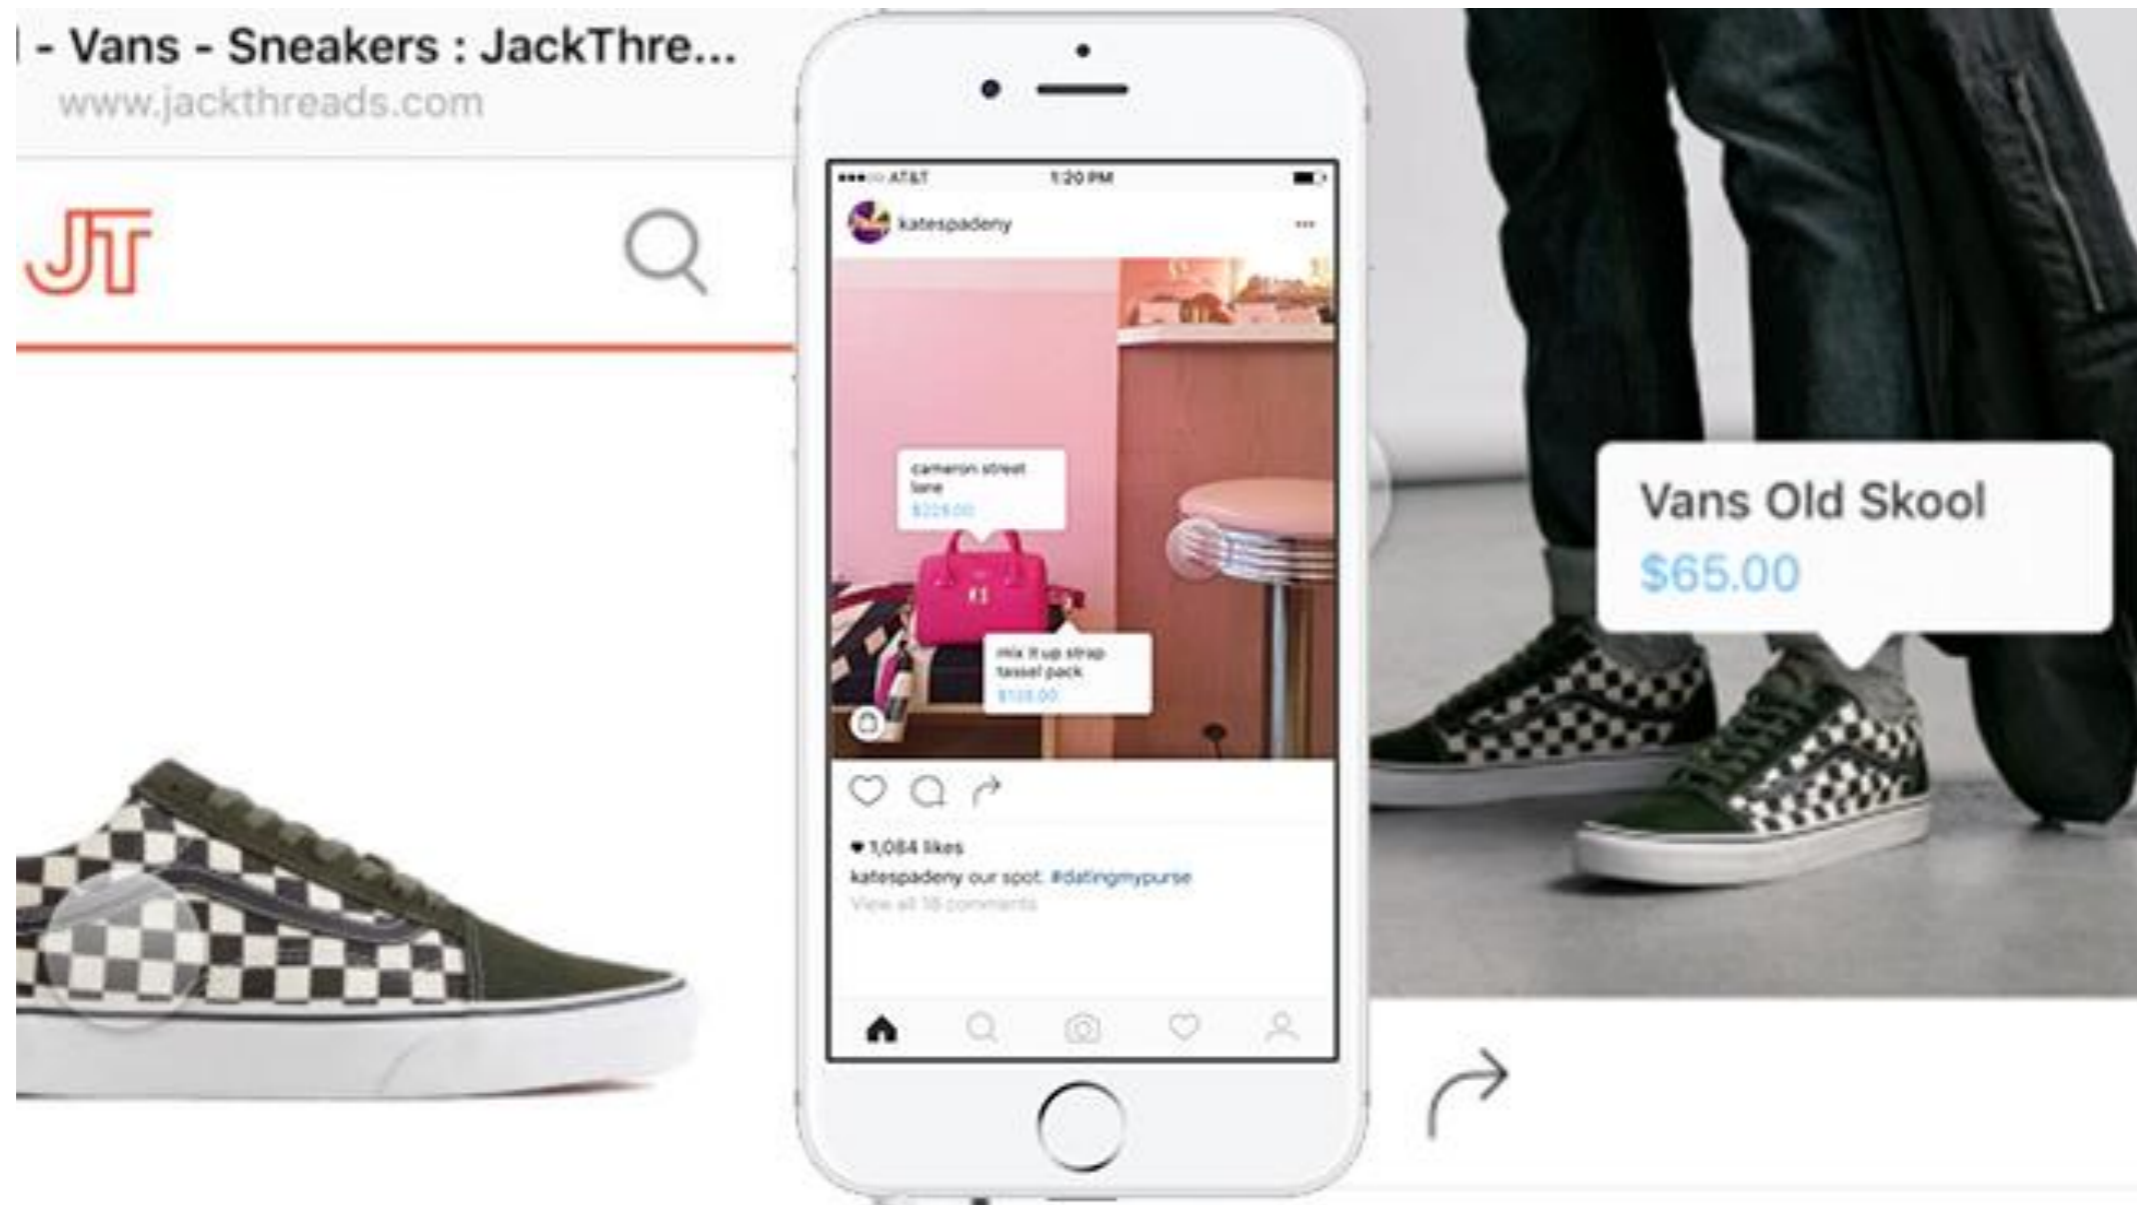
- Vans - Sneakers : JackThre...
www.jackthreads.com

JT

●●●○○ AT&T 1:20 PM

katespadeny

cameron street lane
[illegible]

mix it up strap tassel pack
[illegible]

♥ 1,084 likes
katespadeny our spot. #datingmypurse
View all 18 comments

Vans Old Skool
$65.00